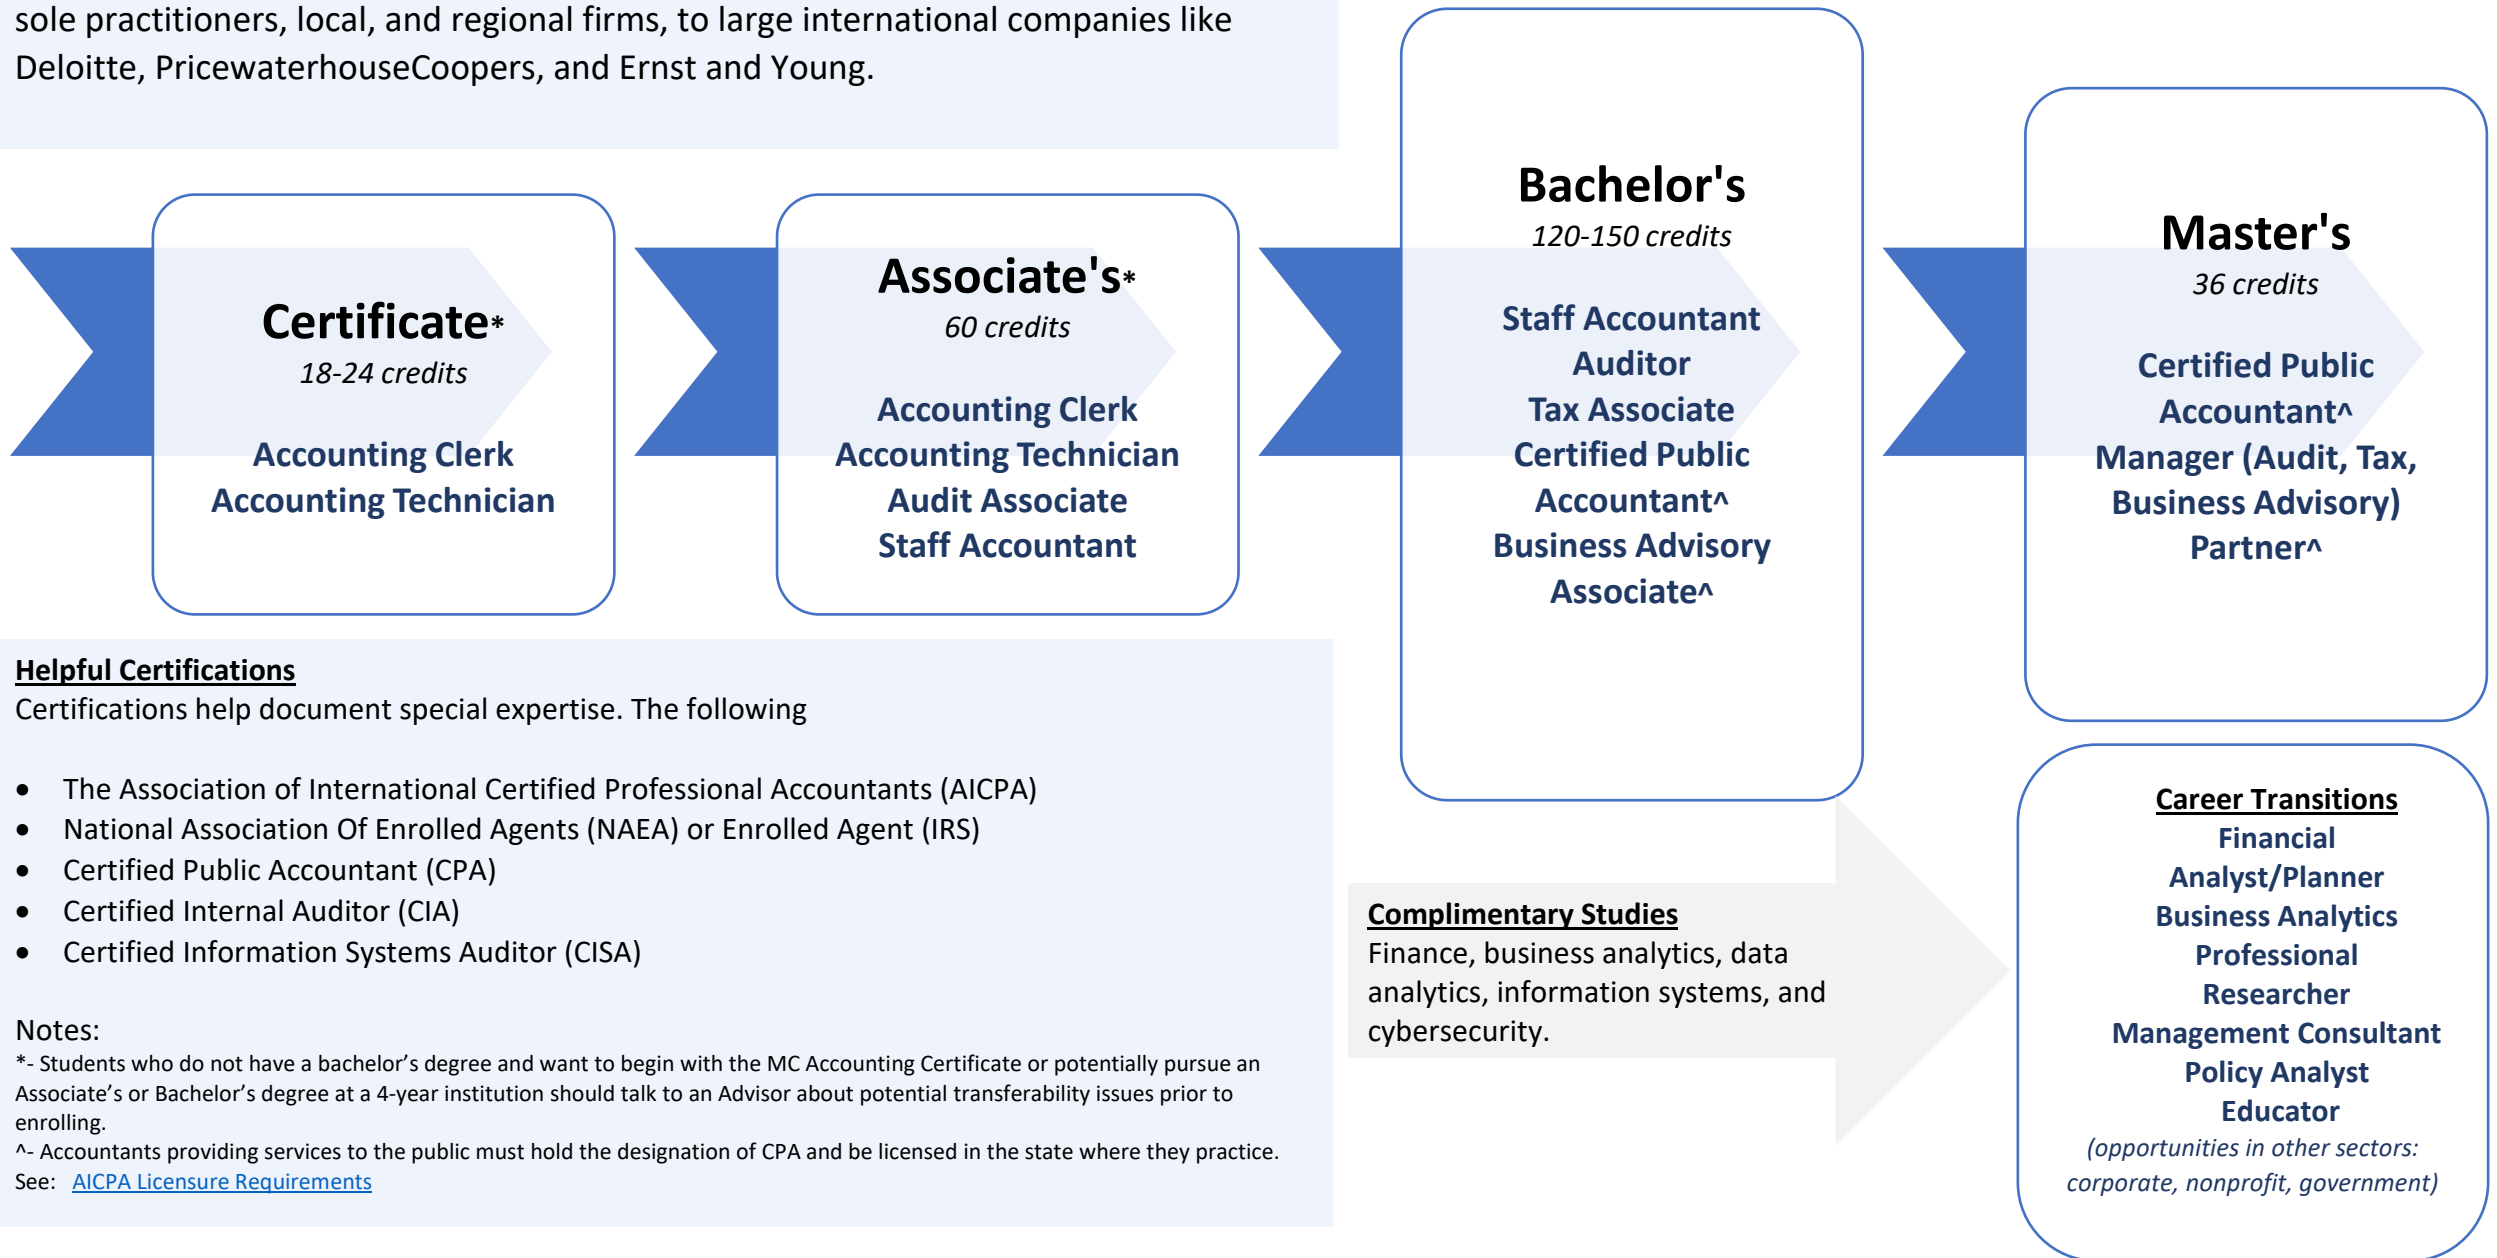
sole practitioners, local, and regional firms, to large international companies like Deloitte, PricewaterhouseCoopers, and Ernst and Young.

Certificate*
18-24 credits
Accounting Clerk
Accounting Technician

Associate's*
60 credits
Accounting Clerk
Accounting Technician
Audit Associate
Staff Accountant

Bachelor's
120-150 credits
Staff Accountant
Auditor
Tax Associate
Certified Public Accountant^
Business Advisory Associate^

Master's
36 credits
Certified Public Accountant^
Manager (Audit, Tax, Business Advisory)
Partner^

Helpful Certifications
Certifications help document special expertise. The following

- The Association of International Certified Professional Accountants (AICPA)
- National Association Of Enrolled Agents (NAEA) or Enrolled Agent (IRS)
- Certified Public Accountant (CPA)
- Certified Internal Auditor (CIA)
- Certified Information Systems Auditor (CISA)

Notes:
*- Students who do not have a bachelor's degree and want to begin with the MC Accounting Certificate or potentially pursue an Associate's or Bachelor's degree at a 4-year institution should talk to an Advisor about potential transferability issues prior to enrolling.
^- Accountants providing services to the public must hold the designation of CPA and be licensed in the state where they practice.
See: AICPA Licensure Requirements

Complimentary Studies
Finance, business analytics, data analytics, information systems, and cybersecurity.

Career Transitions
Financial Analyst/Planner
Business Analytics Professional
Researcher
Management Consultant
Policy Analyst
Educator
(opportunities in other sectors: corporate, nonprofit, government)